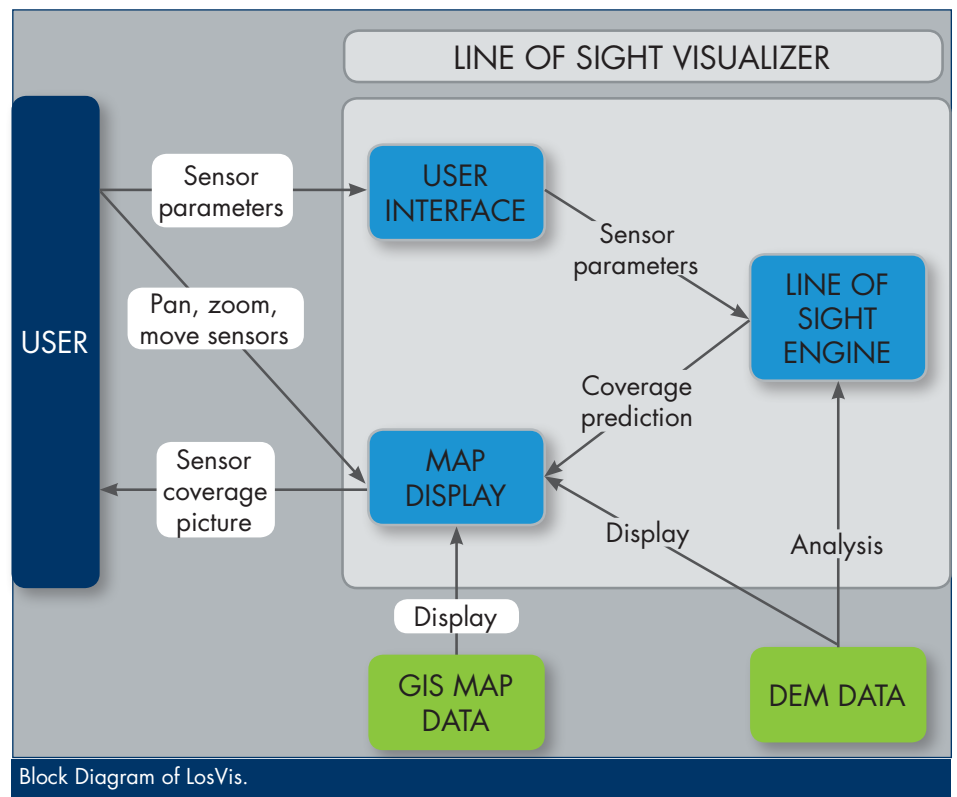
LINE OF SIGHT VISUALIZER

USER

Sensor parameters

USER INTERFACE

Sensor parameters

LINE OF SIGHT ENGINE

Pan, zoom, move sensors

Coverage prediction

Sensor coverage picture

MAP DISPLAY

Display

Analysis

Display

GIS MAP DATA

DEM DATA

Block Diagram of LosVis.